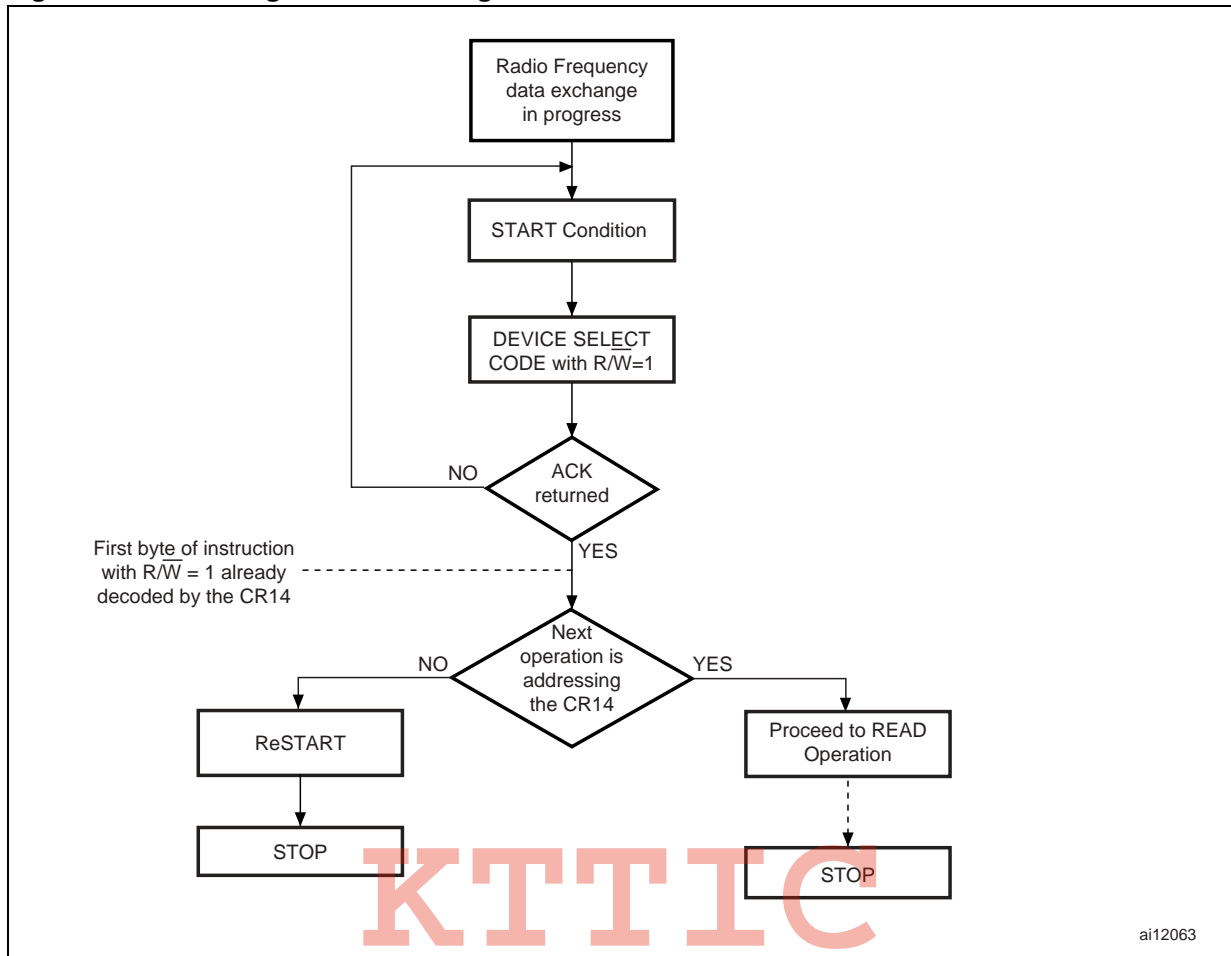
Radio Frequency data exchange in progress

START Condition

DEVICE SELECT CODE with $R/\overline{W}$=1

NO

ACK returned

YES

First byte of instruction with $R/\overline{W}$ = 1 already decoded by the CR14

NO

Next operation is addressing the CR14

YES

ReSTART

Proceed to READ Operation

STOP

STOP

KTTIC

ai12063